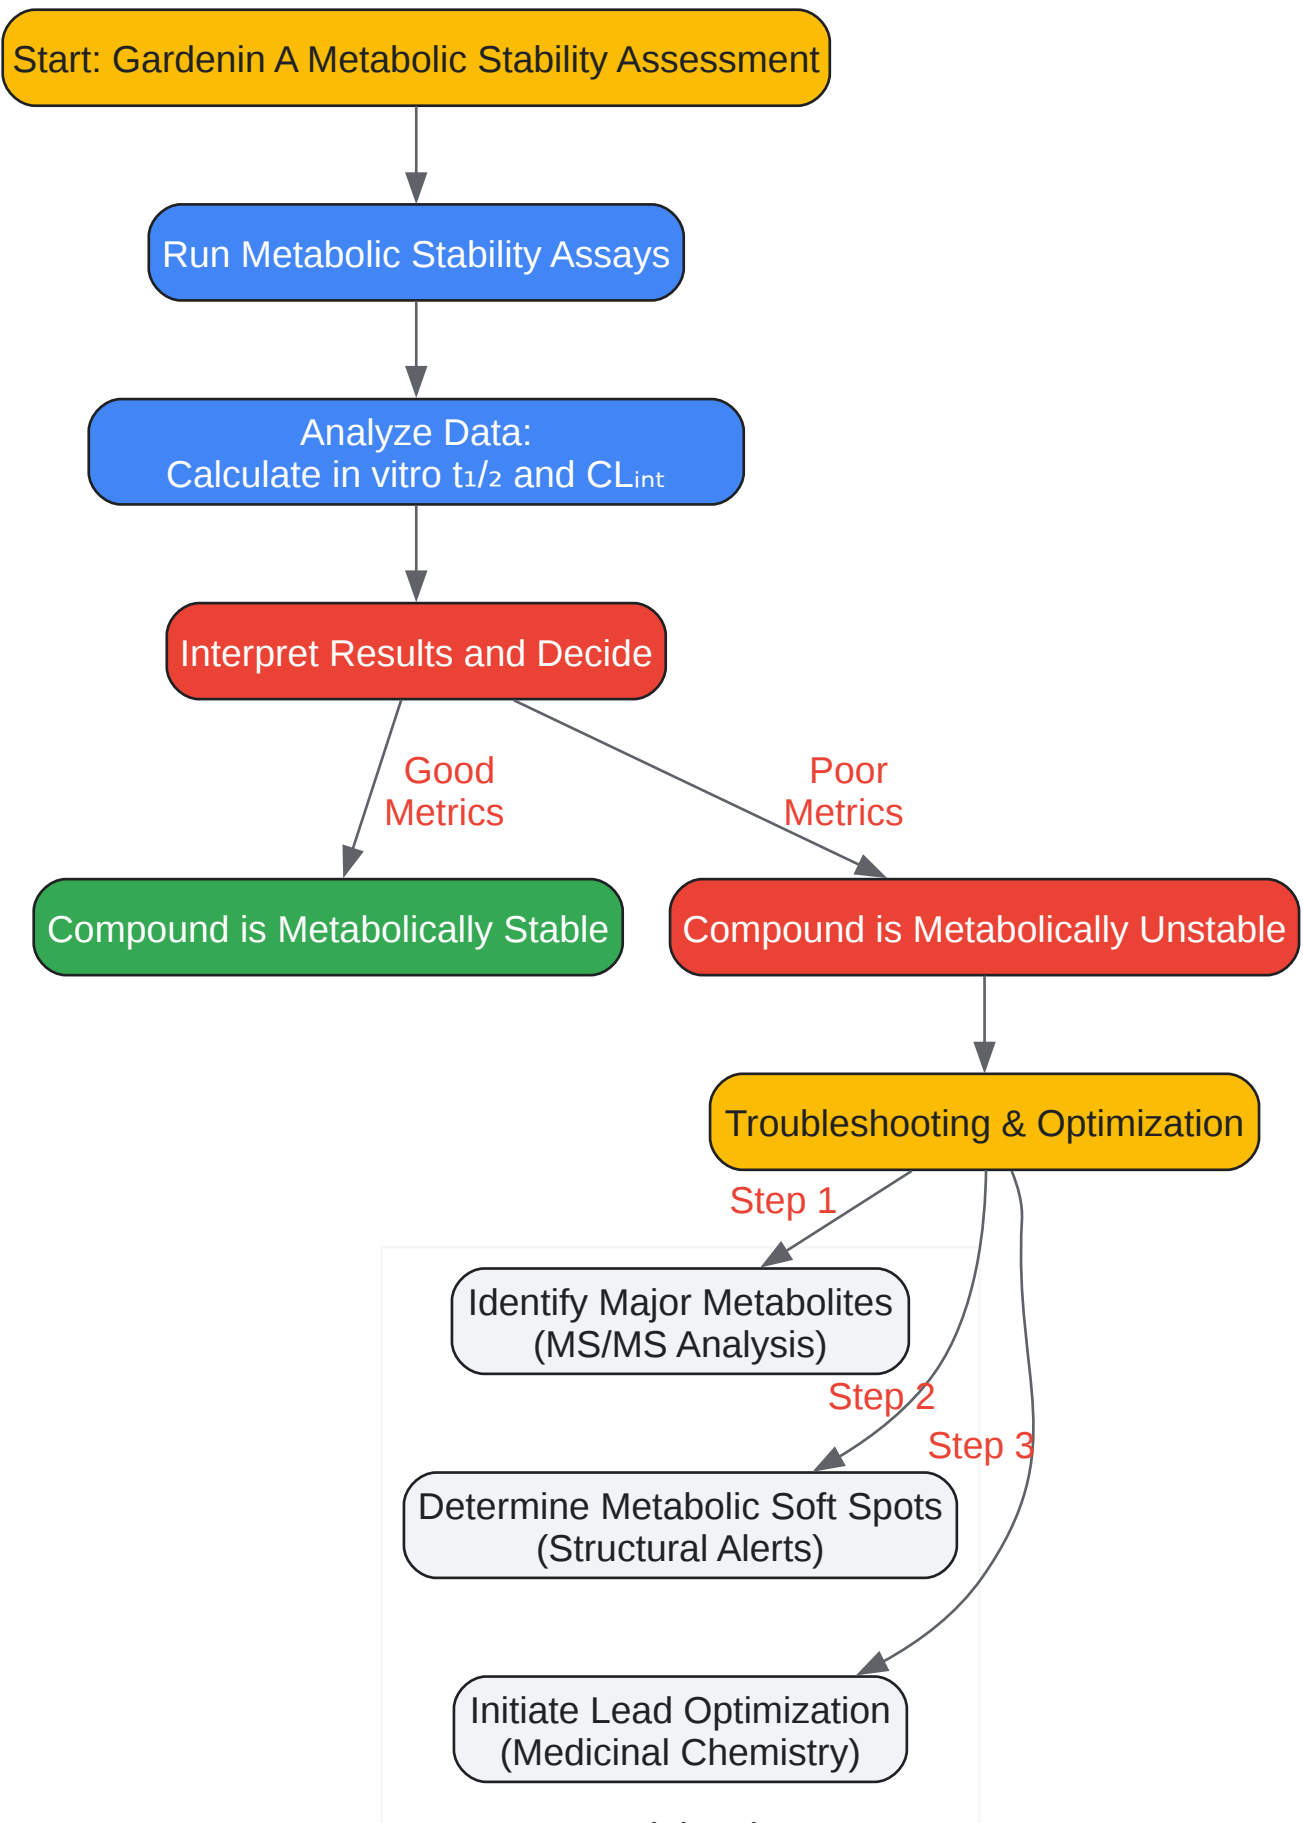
Start: Gardenin A Metabolic Stability Assessment

Run Metabolic Stability Assays

Analyze Data:
Calculate in vitro $t_{1/2}$ and $CL_{int}$

Interpret Results and Decide

Good Metrics

Poor Metrics

Compound is Metabolically Stable

Compound is Metabolically Unstable

Troubleshooting & Optimization

Step 1

Identify Major Metabolites (MS/MS Analysis)

Step 2

Step 3

Determine Metabolic Soft Spots (Structural Alerts)

Initiate Lead Optimization (Medicinal Chemistry)